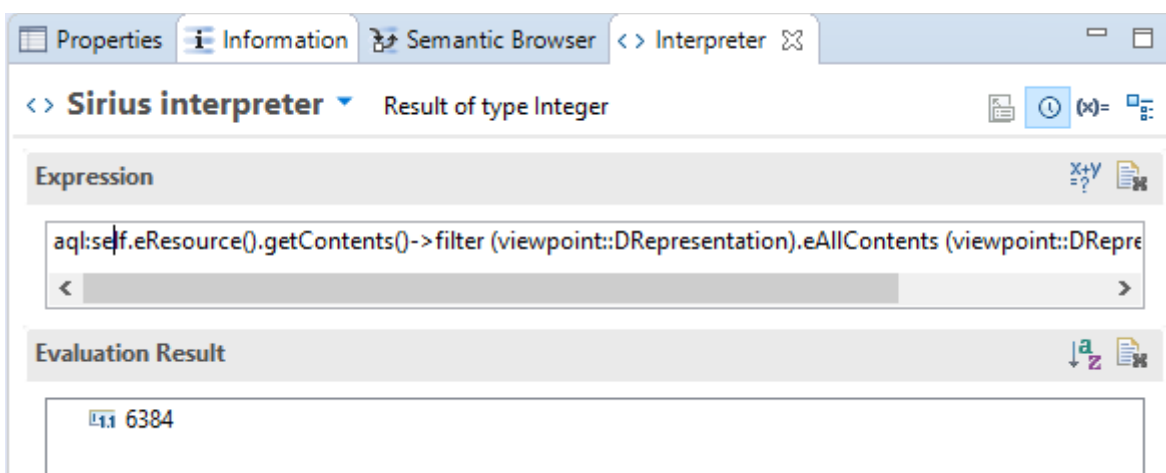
Properties Information Semantic Browser <> Interpreter

<> Sirius interpreter Result of type Integer

(x)=

Expression

$\frac{x+y}{=?}$

aql:self.eResource().getContents()->filter (viewpoint::DRepresentation).eAllContents (viewpoint::DRepre

Evaluation Result

1.1 6384